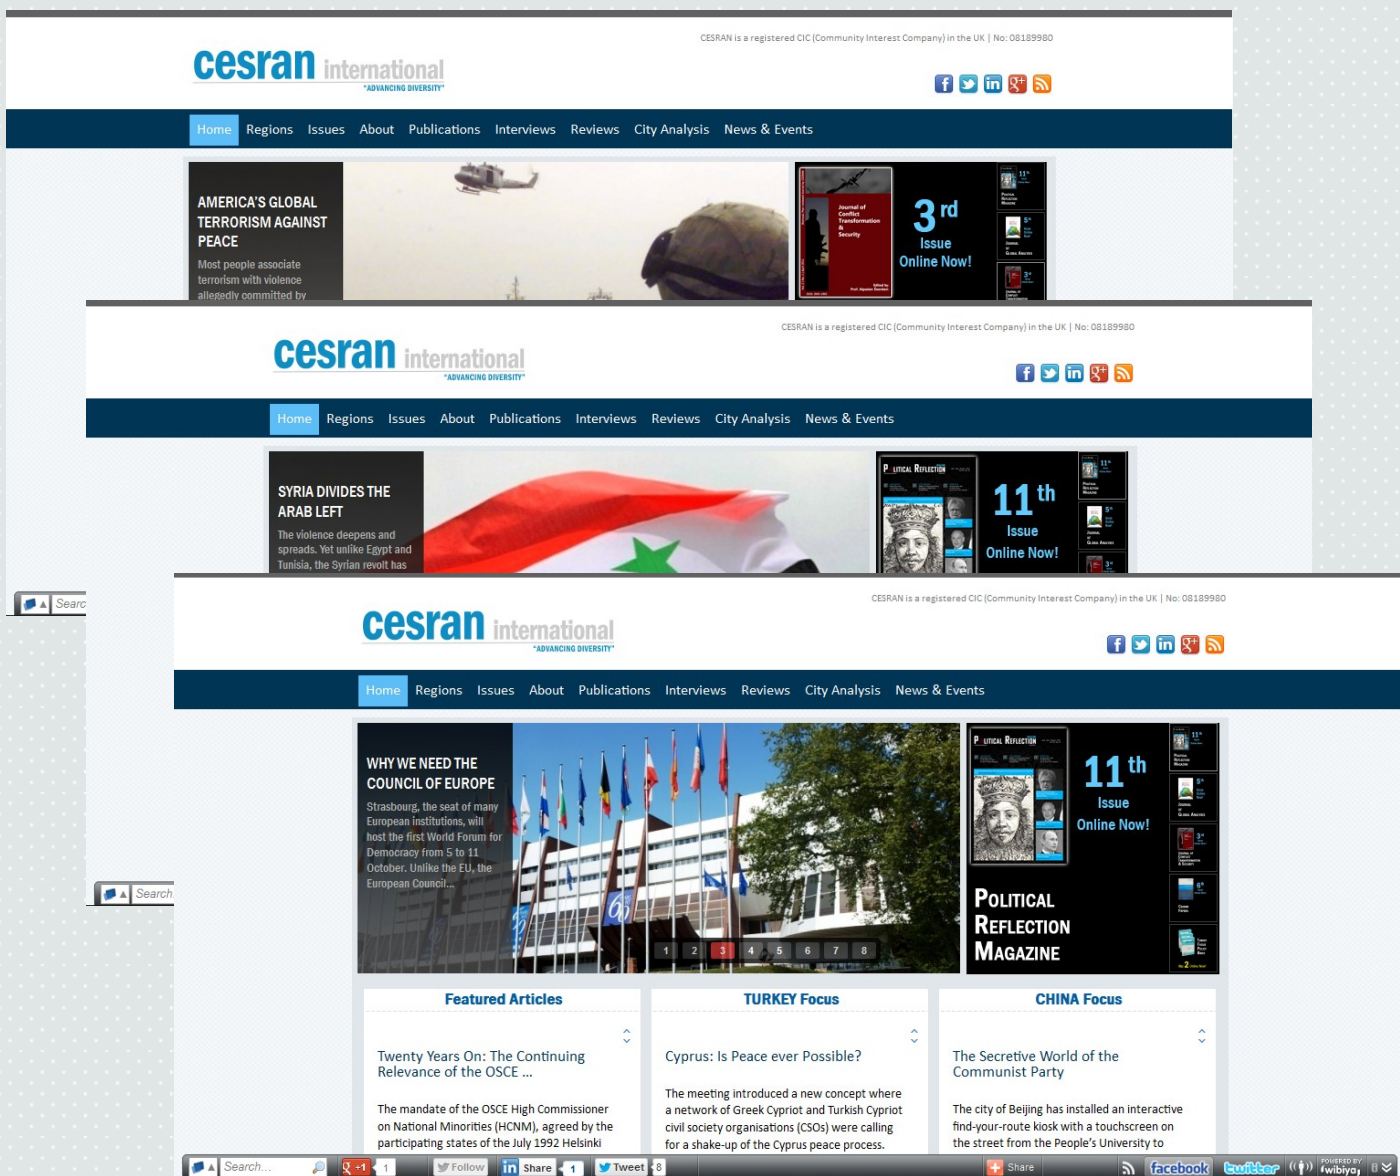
CESRAN is a registered CIC (Community Interest Company) in the UK | No: 08189980

cesran international
"ADVANCING DIVERSITY"

Home Regions Issues About Publications Interviews Reviews City Analysis News & Events

AMERICA'S GLOBAL TERRORISM AGAINST PEACE

Most people associate terrorism with violence allegedly committed by

Journal of Conflict Transformation & Security

3rd Issue Online Now!

CESRAN is a registered CIC (Community Interest Company) in the UK | No: 08189980

cesran international
"ADVANCING DIVERSITY"

Home Regions Issues About Publications Interviews Reviews City Analysis News & Events

SYRIA DIVIDES THE ARAB LEFT

The violence deepens and spreads. Yet unlike Egypt and Tunisia, the Syrian revolt has

POLITICAL REFLECTION

11th Issue Online Now!

Search

CESRAN is a registered CIC (Community Interest Company) in the UK | No: 08189980

cesran international
"ADVANCING DIVERSITY"

Home Regions Issues About Publications Interviews Reviews City Analysis News & Events

WHY WE NEED THE COUNCIL OF EUROPE

Strasbourg, the seat of many European institutions, will host the first World Forum for Democracy from 5 to 11 October. Unlike the EU, the European Council...

1 2 3 4 5 6 7 8

POLITICAL REFLECTION

11th Issue Online Now!

POLITICAL REFLECTION MAGAZINE

Search

Featured Articles

Twenty Years On: The Continuing Relevance of the OSCE ...

The mandate of the OSCE High Commissioner on National Minorities (HCNM), agreed by the participating states of the July 1992 Helsinki

TURKEY Focus

Cyprus: Is Peace ever Possible?

The meeting introduced a new concept where a network of Greek Cypriot and Turkish Cypriot civil society organisations (CSOs) were calling for a shake-up of the Cyprus peace process.

CHINA Focus

The Secretive World of the Communist Party

The city of Beijing has installed an interactive find-your-route kiosk with a touchscreen on the street from the People's University to

Search... +1 1 Follow Share 1 Tweet 8 Share facebook twitter POWERED BY wibiya